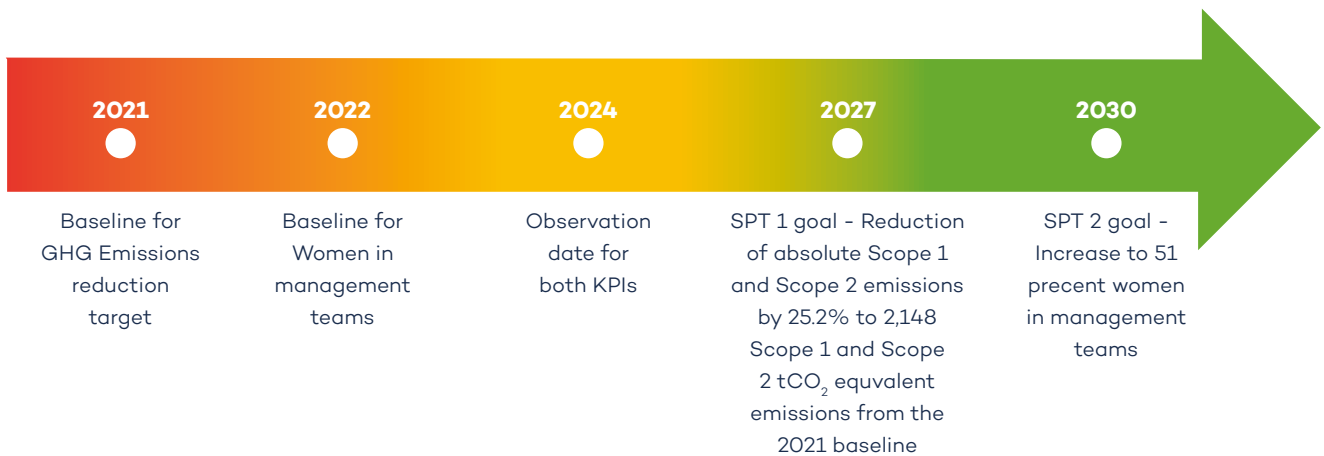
2021

Baseline for GHG Emissions reduction target

2022

Baseline for Women in management teams

2024

Observation date for both KPIs

2027

SPT 1 goal - Reduction of absolute Scope 1 and Scope 2 emissions by 25.2% to 2,148 Scope 1 and Scope 2 $tCO_2$ equvalent emissions from the 2021 baseline

2030

SPT 2 goal - Increase to 51 precent women in management teams